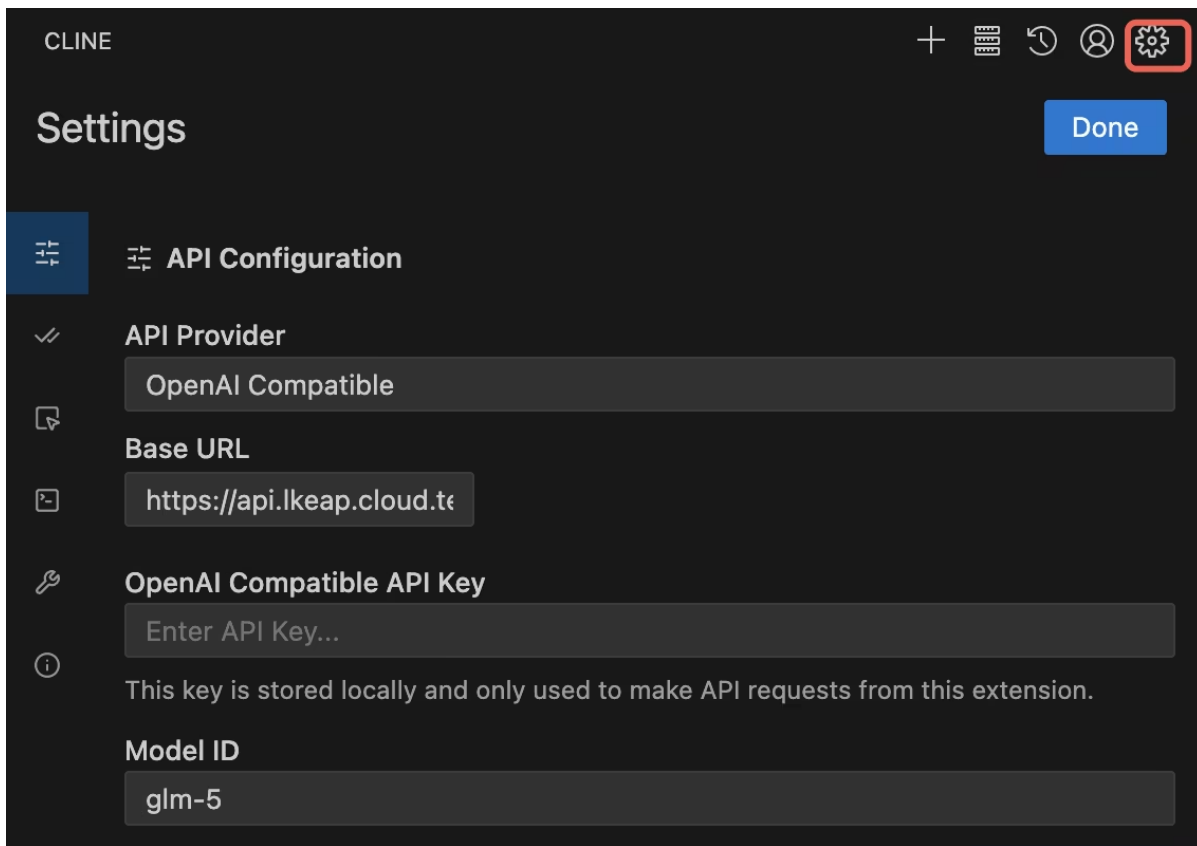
CLINE

Settings

Done

API Configuration

API Provider

OpenAI Compatible

Base URL

https://api.lkeap.cloud.te

OpenAI Compatible API Key

Enter API Key...

This key is stored locally and only used to make API requests from this extension.

Model ID

glm-5